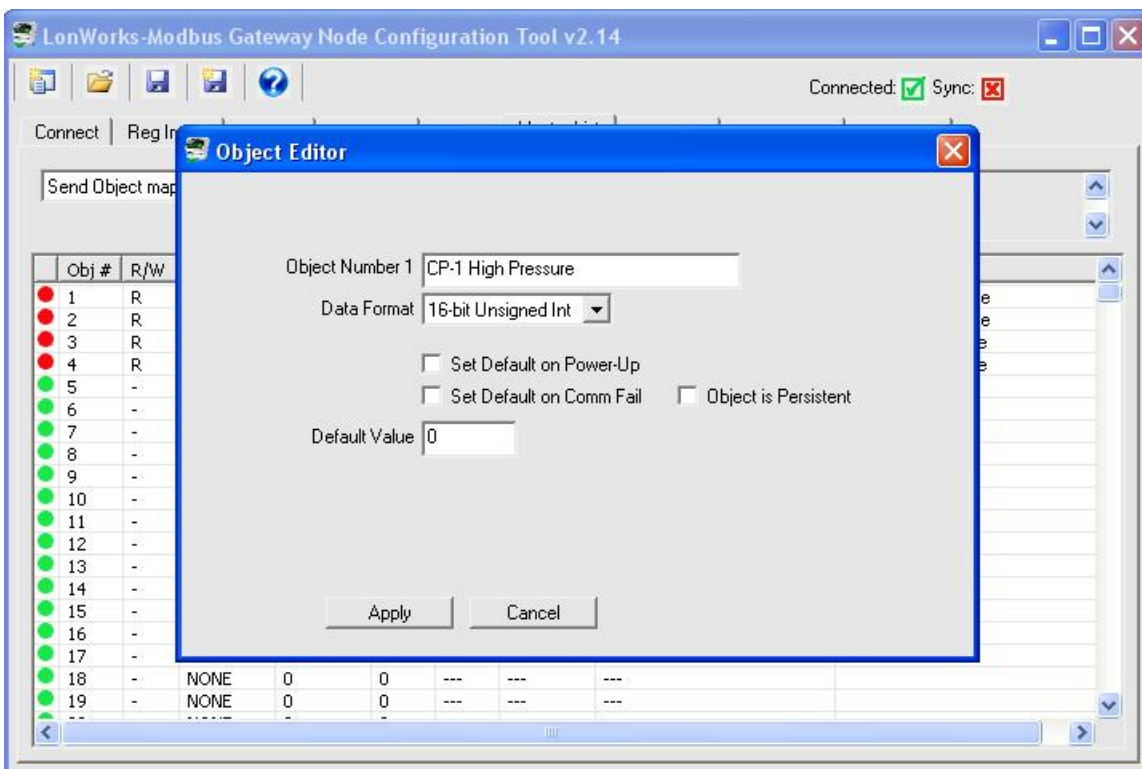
LonWorks-Modbus Gateway Node Configuration Tool v2.14

Connected: Sync:

Connect | Reg In

Send Object map

Object Editor

Object Number 1 CP-1 High Pressure

Data Format 16-bit Unsigned Int

Set Default on Power-Up

Set Default on Comm Fail

Object is Persistent

Default Value 0

Apply

Cancel

| Obj # | R/W | | | | | | | |
|---|---|---|---|---|---|---|---|---|
| 1 | R | | | | | | | e |
| 2 | R | | | | | | | e |
| 3 | R | | | | | | | e |
| 4 | R | | | | | | | e |
| 5 | - | | | | | | | |
| 6 | - | | | | | | | |
| 7 | - | | | | | | | |
| 8 | - | | | | | | | |
| 9 | - | | | | | | | |
| 10 | - | | | | | | | |
| 11 | - | | | | | | | |
| 12 | - | | | | | | | |
| 13 | - | | | | | | | |
| 14 | - | | | | | | | |
| 15 | - | | | | | | | |
| 16 | - | | | | | | | |
| 17 | - | | | | | | | |
| 18 | - | NONE | 0 | 0 | --- | --- | --- | |
| 19 | - | NONE | 0 | 0 | --- | --- | --- | |